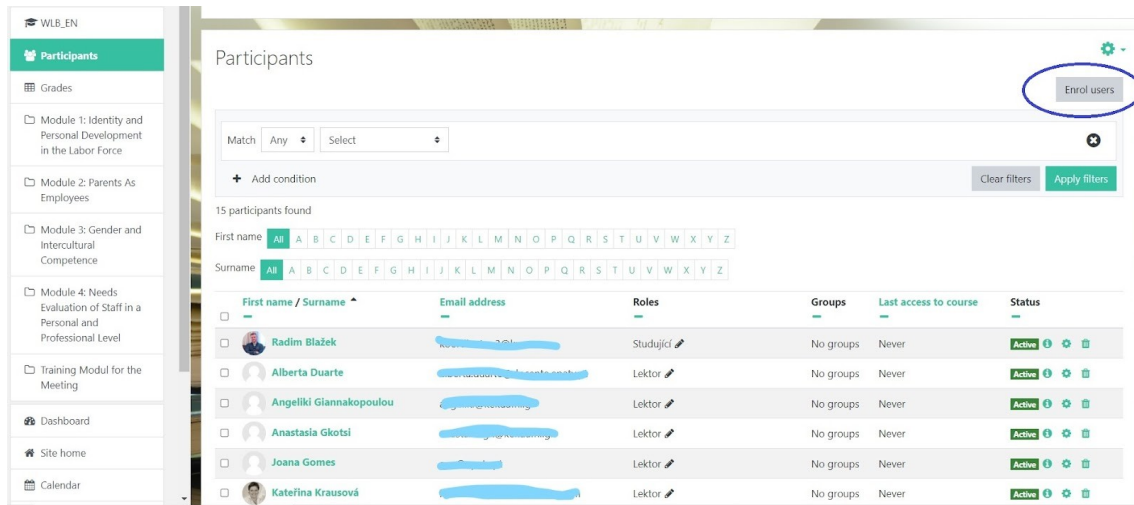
WLB_EN

Participants

Grades

Module 1: Identity and Personal Development in the Labor Force

Module 2: Parents As Employees

Module 3: Gender and Intercultural Competence

Module 4: Needs Evaluation of Staff in a Personal and Professional Level

Training Modul for the Meeting

Dashboard

Site home

Calendar

Participants

Enrol users

Match Any Select

Add condition

Clear filters Apply filters

15 participants found

First name All A B C D E F G H I J K L M N O P Q R S T U V W X Y Z

Surname All A B C D E F G H I J K L M N O P Q R S T U V W X Y Z

| First name / Surname | Email address | Roles | Groups | Last access to course | Status |
|---|---|---|---|---|---|
| Radim Blažek | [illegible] | Studující | No groups | Never | Active |
| Alberta Duarte | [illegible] | Lektor | No groups | Never | Active |
| Angeliki Giannakopoulou | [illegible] | Lektor | No groups | Never | Active |
| Anastasia Gkotsi | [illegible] | Lektor | No groups | Never | Active |
| Joana Gomes | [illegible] | Lektor | No groups | Never | Active |
| Kateřina Krausová | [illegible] | Lektor | No groups | Never | Active |